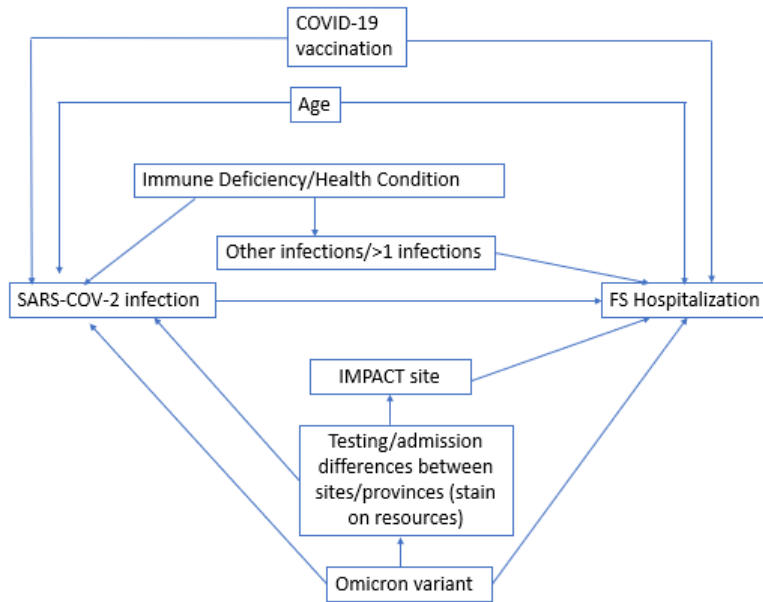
COVID-19 vaccination

Age

Immune Deficiency/Health Condition

Other infections/>1 infections

SARS-COV-2 infection

FS Hospitalization

IMPACT site

Testing/admission differences between sites/provinces (stain on resources)

Omicron variant